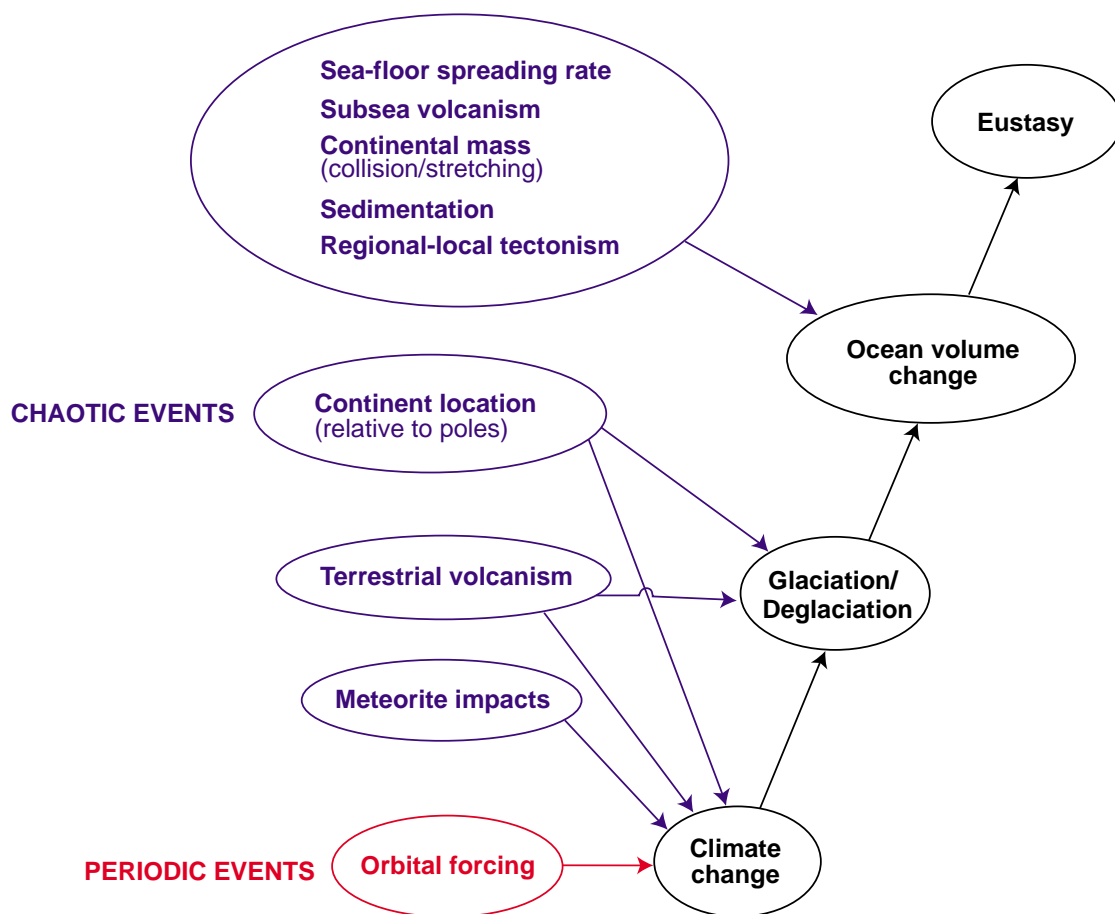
Sea-floor spreading rate
Subsea volcanism
Continental mass
(collision/stretching)
Sedimentation
Regional-local tectonism

Eustasy

Ocean volume change

CHAOTIC EVENTS

Continent location
(relative to poles)

Terrestrial volcanism

Glaciation/ Deglaciation

Meteorite impacts

PERIODIC EVENTS

Orbital forcing

Climate change